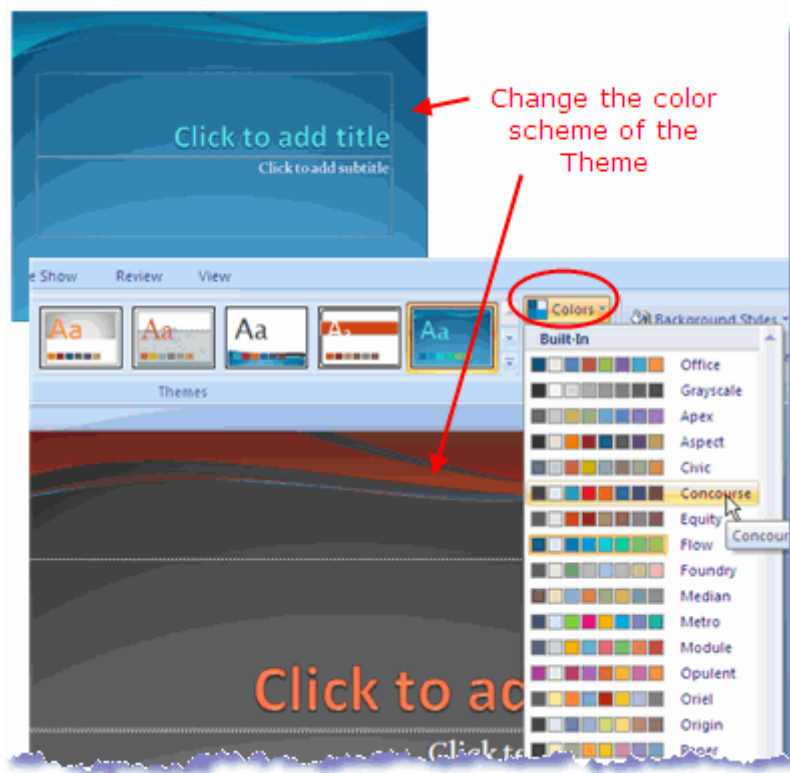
Click to add title

Click to add subtitle

Change the color scheme of the Theme

e Show Review View

Aa Aa Aa A Aa

Themes

Colors

Background Styles

Built-In

Office

Grayscale

Apex

Aspect

Civic

Concourse

Equity

Flow

Foundry

Median

Metro

Module

Opulent

Oriel

Origin

Paper

Concour

Click to ad

Click te